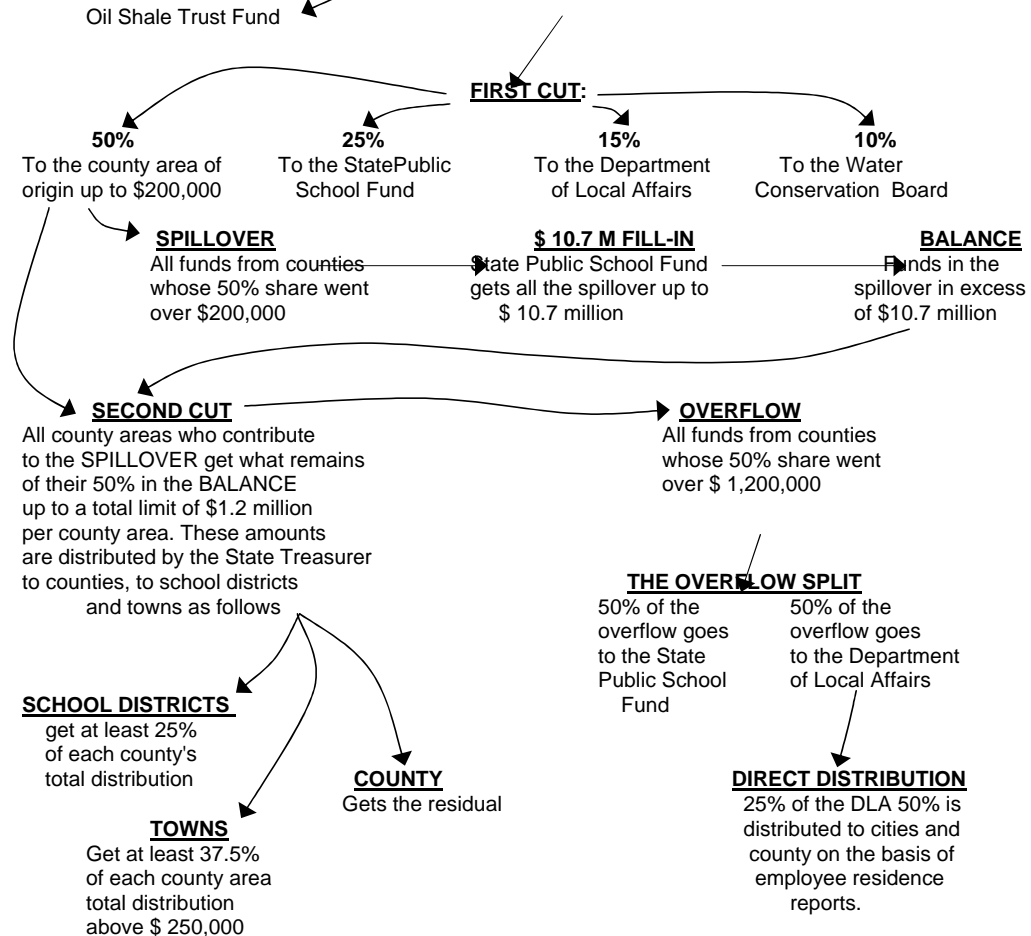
Oil Shale Trust Fund

FIRST CUT:

50%
To the county area of origin up to \$200,000

25%
To the StatePublic School Fund

15%
To the Department of Local Affairs

10%
To the Water Conservation Board

SPILLOVER
All funds from counties whose 50% share went over \$200,000

\$ 10.7 M FILL-IN
State Public School Fund gets all the spillover up to \$ 10.7 million

BALANCE
Funds in the spillover in excess of \$10.7 million

SECOND CUT
All county areas who contribute to the SPILLOVER get what remains of their 50% in the BALANCE up to a total limit of \$1.2 million per county area. These amounts are distributed by the State Treasurer to counties, to school districts and towns as follows

OVERFLOW
All funds from counties whose 50% share went over \$ 1,200,000

THE OVERFLOW SPLIT
50% of the overflow goes to the State Public School Fund

50% of the overflow goes to the Department of Local Affairs

SCHOOL DISTRICTS
get at least 25% of each county's total distribution

COUNTY
Gets the residual

TOWNS
Get at least 37.5% of each county area total distribution above \$ 250,000

DIRECT DISTRIBUTION
25% of the DLA 50% is distributed to cities and county on the basis of employee residence reports.